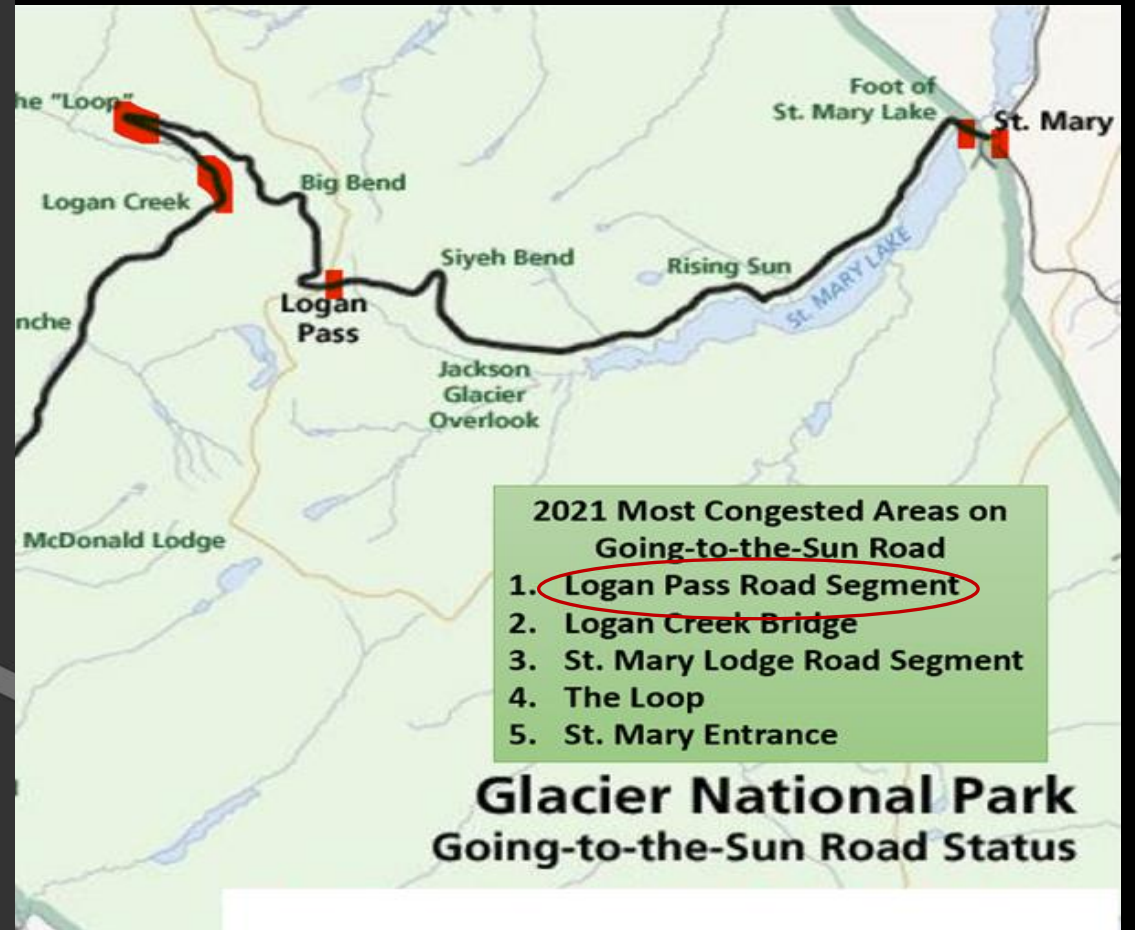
he "Loop"

Logan Creek

Big Bend

Foot of St. Mary Lake

St. Mary

Siyeh Bend

Rising Sun

St. MARY LAKE

Logan Pass

nche

Jackson Glacier Overlook

McDonald Lodge

2021 Most Congested Areas on Going-to-the-Sun Road
1. Logan Pass Road Segment
2. Logan Creek Bridge
3. St. Mary Lodge Road Segment
4. The Loop
5. St. Mary Entrance

Glacier National Park
Going-to-the-Sun Road Status